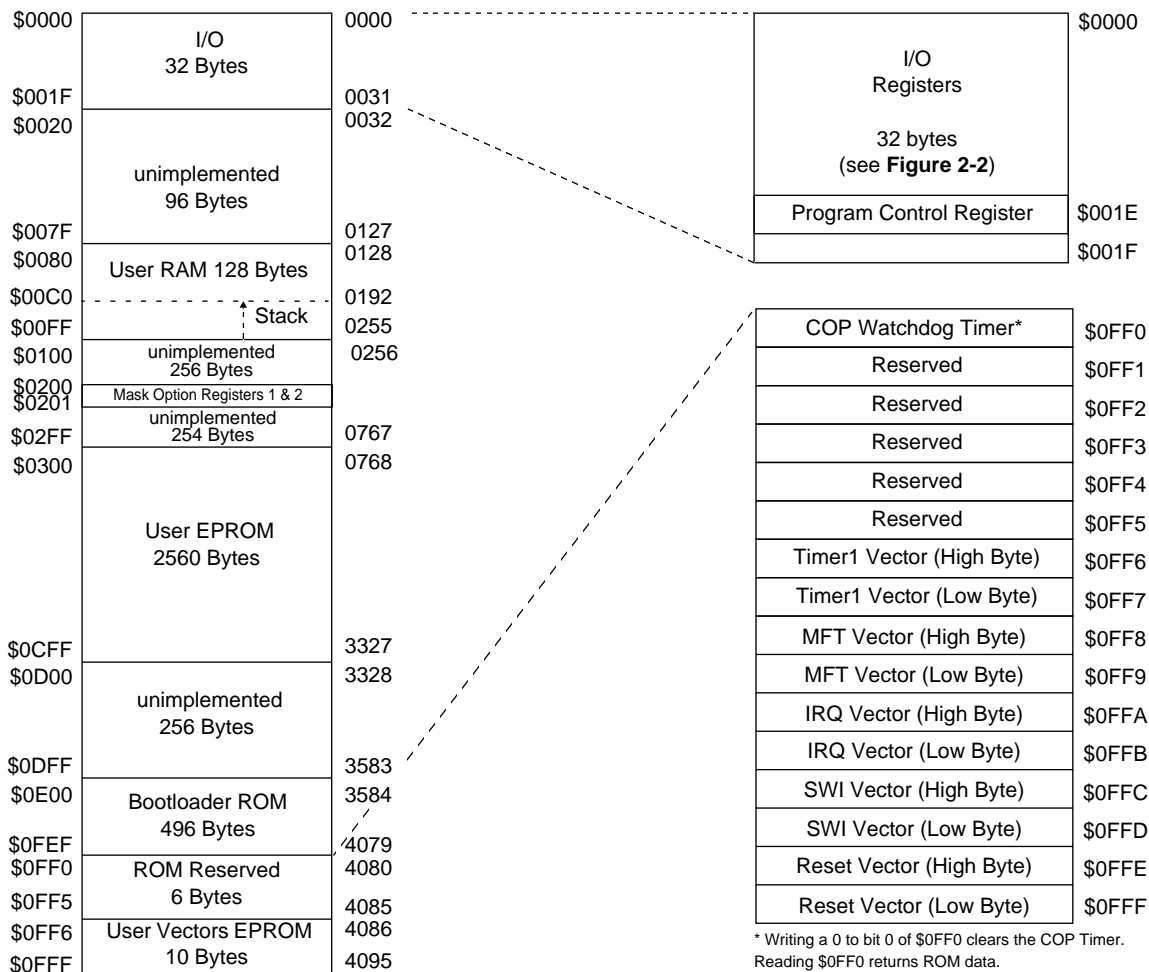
$0000 I/O 32 Bytes 0000
$001F 0031
$0020 0032
unimplemented 96 Bytes
$007F 0127
$0080 User RAM 128 Bytes 0128
$00C0 0192
Stack
$00FF 0255
$0100 unimplemented 256 Bytes 0256
$0200 Mask Option Registers 1 & 2
$0201 unimplemented 254 Bytes
$02FF 0767
$0300 0768
User EPROM 2560 Bytes
$0CFF 3327
$0D00 3328
unimplemented 256 Bytes
$0DFF 3583
$0E00 Bootloader ROM 496 Bytes 3584
$0FEF 4079
$0FF0 ROM Reserved 6 Bytes 4080
$0FF5 4085
$0FF6 User Vectors EPROM 10 Bytes 4086
$0FFF 4095

$0000
I/O Registers
32 bytes (see **Figure 2-2**)
Program Control Register $001E
$001F

| | |
|---|---|
| COP Watchdog Timer* | $0FF0 |
| Reserved | $0FF1 |
| Reserved | $0FF2 |
| Reserved | $0FF3 |
| Reserved | $0FF4 |
| Reserved | $0FF5 |
| Timer1 Vector (High Byte) | $0FF6 |
| Timer1 Vector (Low Byte) | $0FF7 |
| MFT Vector (High Byte) | $0FF8 |
| MFT Vector (Low Byte) | $0FF9 |
| IRQ Vector (High Byte) | $0FFA |
| IRQ Vector (Low Byte) | $0FFB |
| SWI Vector (High Byte) | $0FFC |
| SWI Vector (Low Byte) | $0FFD |
| Reset Vector (High Byte) | $0FFE |
| Reset Vector (Low Byte) | $0FFF |

* Writing a 0 to bit 0 of $0FF0 clears the COP Timer. Reading $0FF0 returns ROM data.